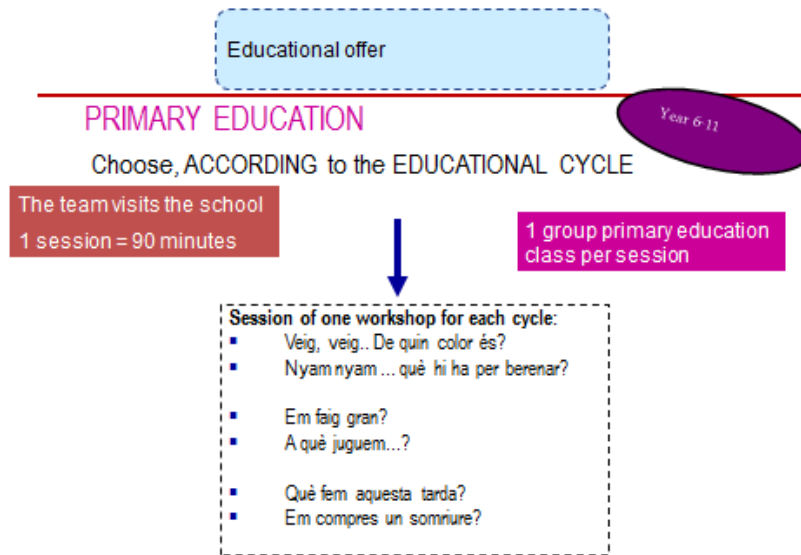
Educational offer

PRIMARY EDUCATION

Year 6-11

Choose, ACCORDING to the EDUCATIONAL CYCLE

The team visits the school
1 session = 90 minutes

1 group primary education class per session

Session of one workshop for each cycle:
- Veig, veig.. De quin color és?
- Nyam nyam ... què hi ha per berenar?

- Em faig gran?
- A què juguem...?

- Què fem aquesta tarda?
- Em compres un somriure?